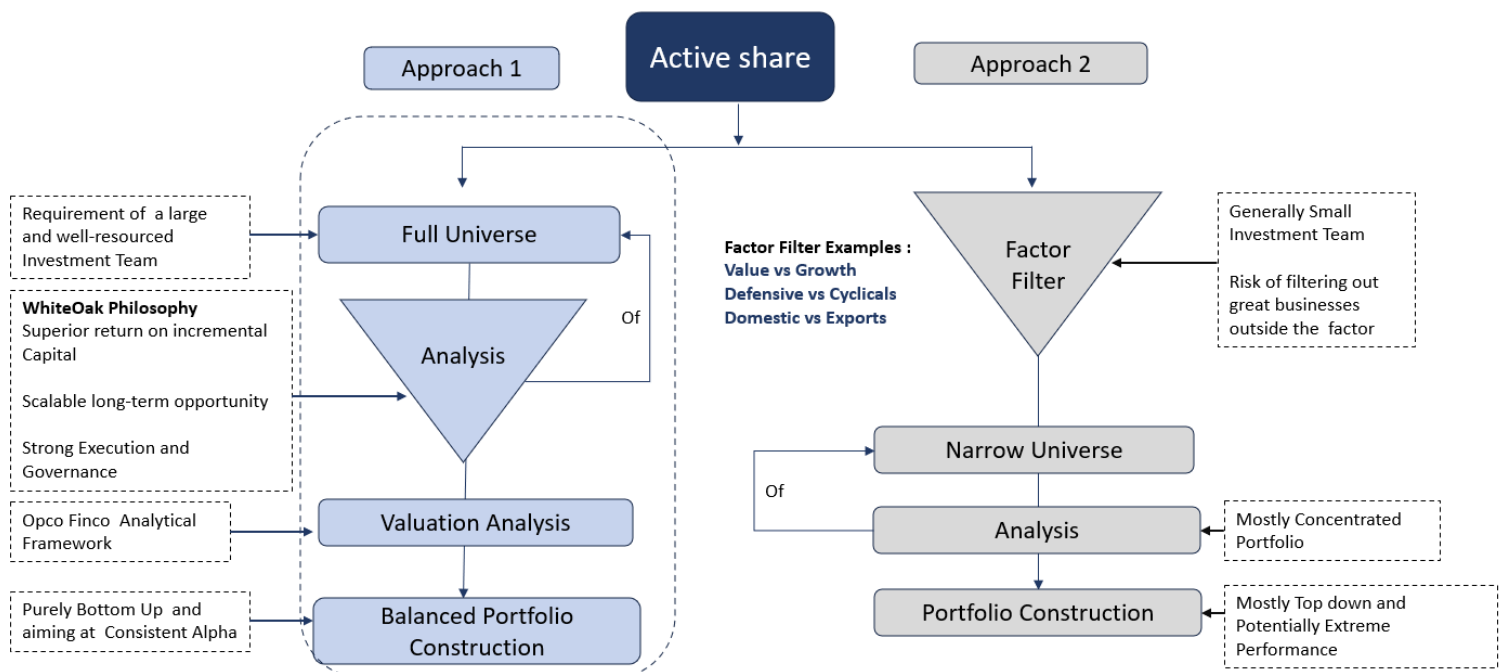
Active share

Approach 1

Approach 2

Requirement of a large and well-resourced Investment Team

Full Universe

WhiteOak Philosophy
Superior return on incremental Capital

Scalable long-term opportunity

Strong Execution and Governance

Analysis

Of

Opco Finco Analytical Framework

Valuation Analysis

Purely Bottom Up and aiming at Consistent Alpha

Balanced Portfolio Construction

Factor Filter Examples :
Value vs Growth
Defensive vs Cyclicals
Domestic vs Exports

Factor Filter

Generally Small Investment Team

Risk of filtering out great businesses outside the factor

Narrow Universe

Of

Analysis

Mostly Concentrated Portfolio

Portfolio Construction

Mostly Top down and Potentially Extreme Performance